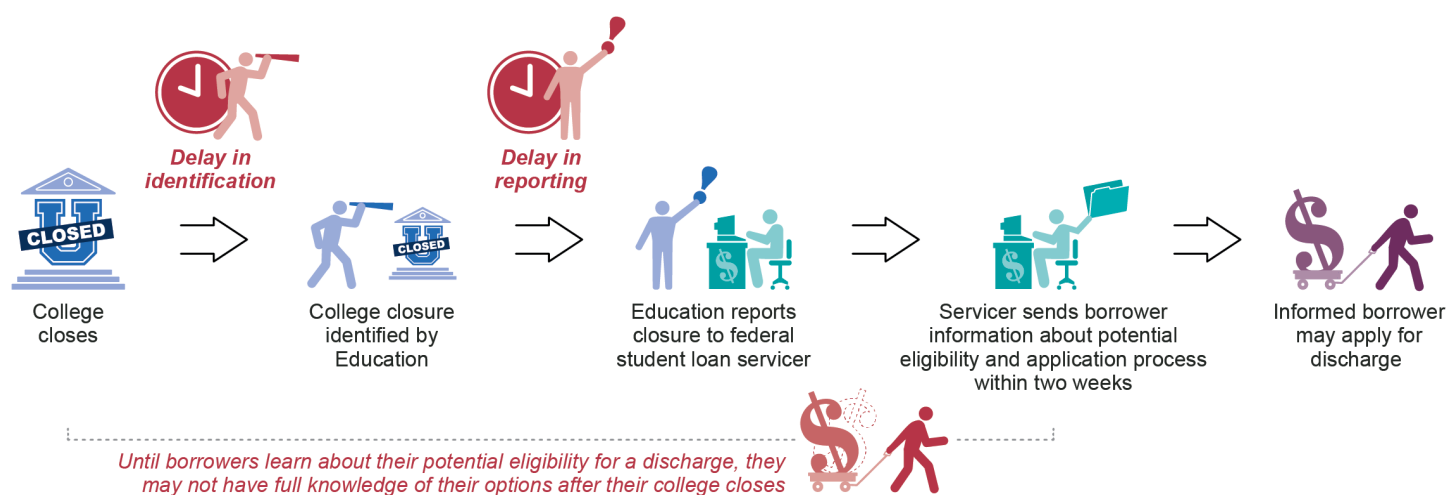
Delay in identification

Delay in reporting

CLOSED

College closes

CLOSED

College closure identified by Education

Education reports closure to federal student loan servicer

Servicer sends borrower information about potential eligibility and application process within two weeks

Informed borrower may apply for discharge

Until borrowers learn about their potential eligibility for a discharge, they may not have full knowledge of their options after their college closes